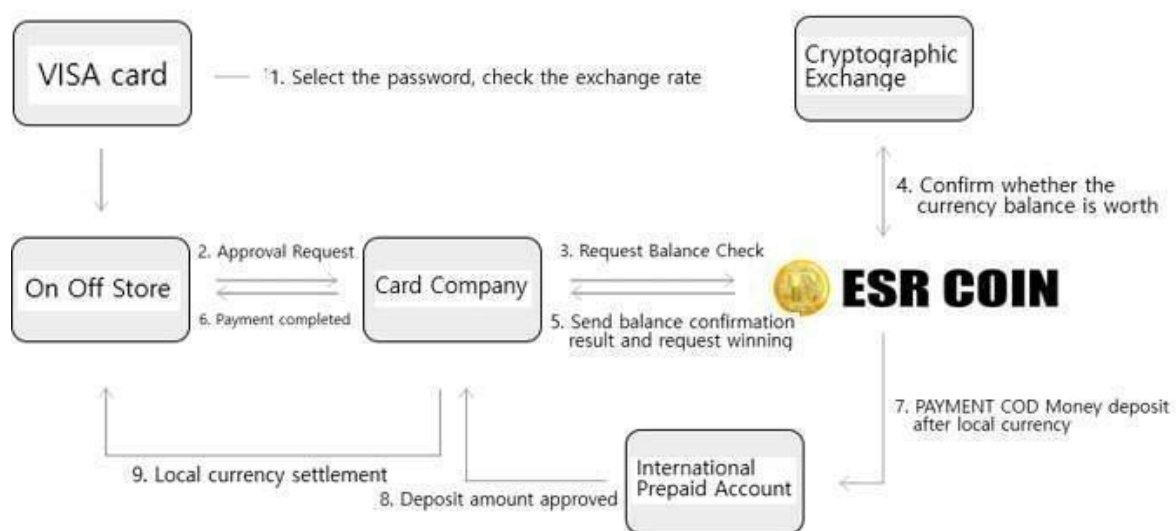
VISA card

1. Select the password, check the exchange rate

Cryptographic Exchange

4. Confirm whether the currency balance is worth

On Off Store

2. Approval Request

6. Payment completed

Card Company

3. Request Balance Check

5. Send balance confirmation result and request winning

ESR COIN

7. PAYMENT COD Money deposit after local currency

9. Local currency settlement

8. Deposit amount approved

International Prepaid Account